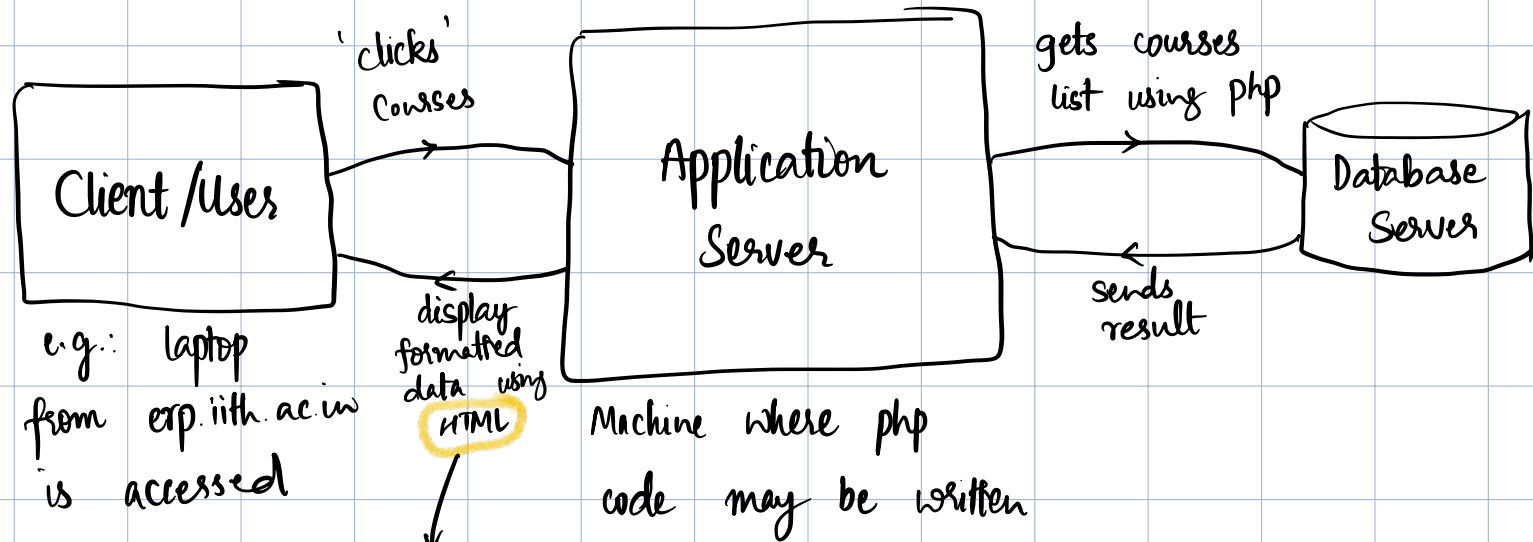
'clicks' Courses

Client /Uses

e.g.: laptop from erp.iith.ac.in is accessed

display formatted data using HTML

Application Server

Machine where php code may be written

gets courses list using php

sends result

Database Server